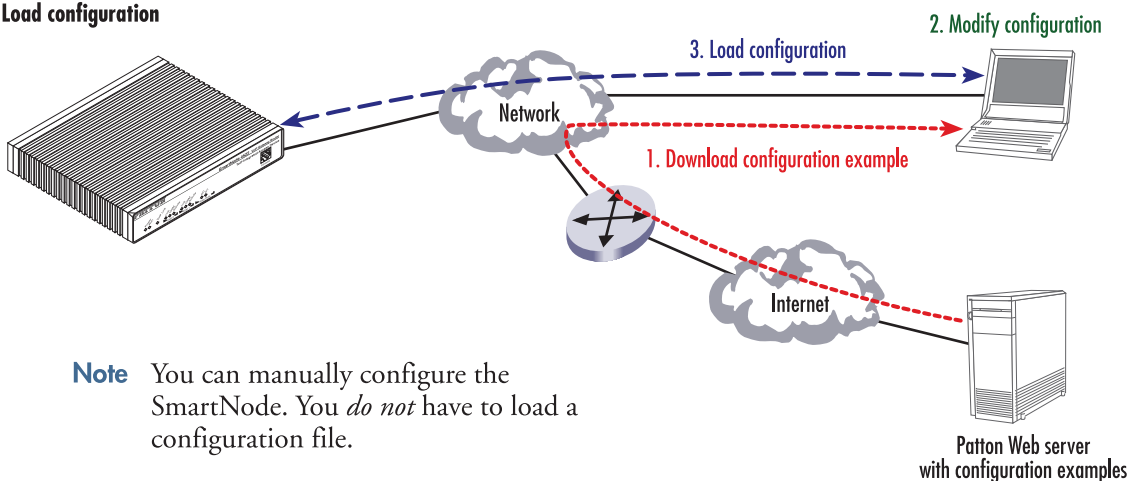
Load configuration

2. Modify configuration

3. Load configuration

Network

1. Download configuration example

Internet

Note You can manually configure the SmartNode. You *do not* have to load a configuration file.

Patton Web server with configuration examples